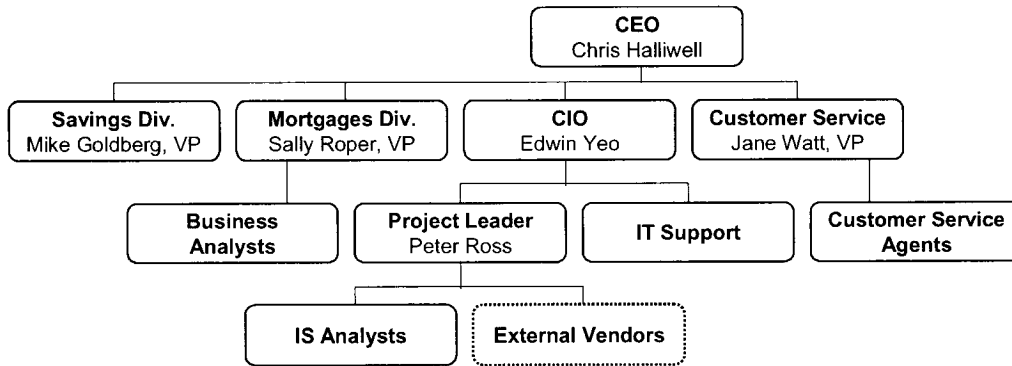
CEO
Chris Halliwell

Savings Div.
Mike Goldberg, VP

Mortgages Div.
Sally Roper, VP

CIO
Edwin Yeo

Customer Service
Jane Watt, VP

Business Analysts

Project Leader
Peter Ross

IT Support

Customer Service Agents

IS Analysts

External Vendors